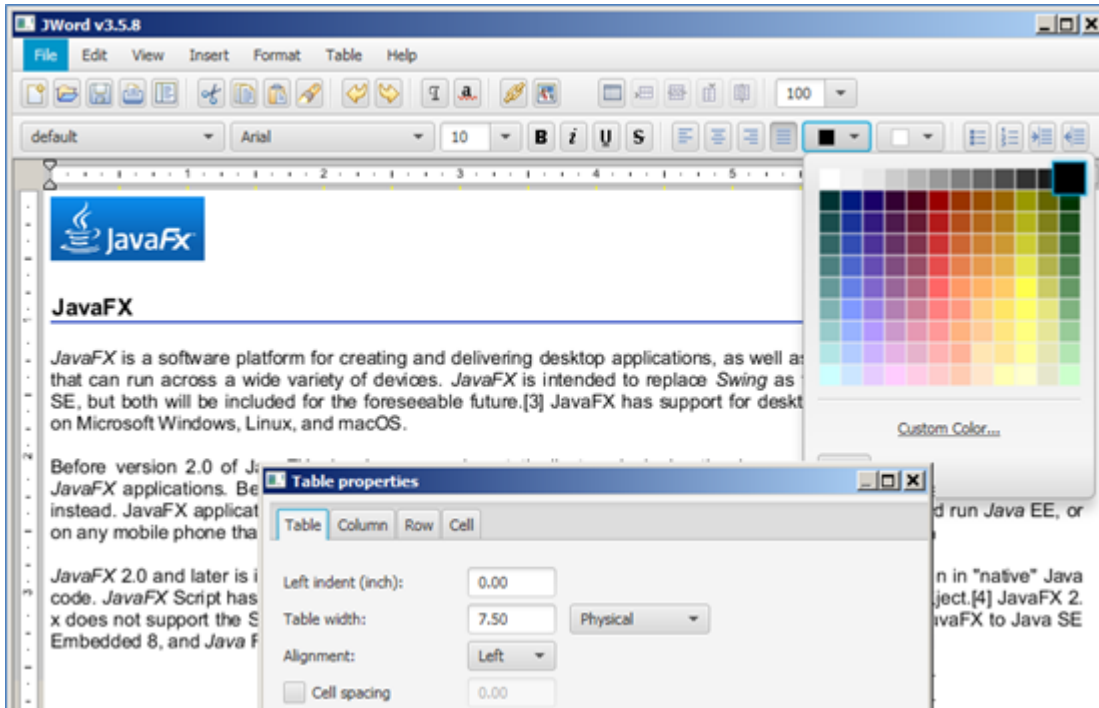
JWord v3.5.8

File Edit View Insert Format Table Help

100

default Arial 10 B i U S

Custom Color...

JavaFX

JavaFX

JavaFX is a software platform for creating and delivering desktop applications, as well as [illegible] that can run across a wide variety of devices. JavaFX is intended to replace Swing as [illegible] SE, but both will be included for the foreseeable future.[3] JavaFX has support for deskt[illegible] on Microsoft Windows, Linux, and macOS.

Before version 2.0 of Ja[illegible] JavaFX applications. Be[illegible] instead. JavaFX applicat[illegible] d run Java EE, or on any mobile phone tha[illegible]

JavaFX 2.0 and later is i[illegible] n in "native" Java code. JavaFX Script has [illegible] ject.[4] JavaFX 2.x does not support the S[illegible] avaFX to Java SE Embedded 8, and Java F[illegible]

Table properties

Table Column Row Cell

Left indent (inch): 0.00

Table width: 7.50 Physical

Alignment: Left

Cell spacing 0.00